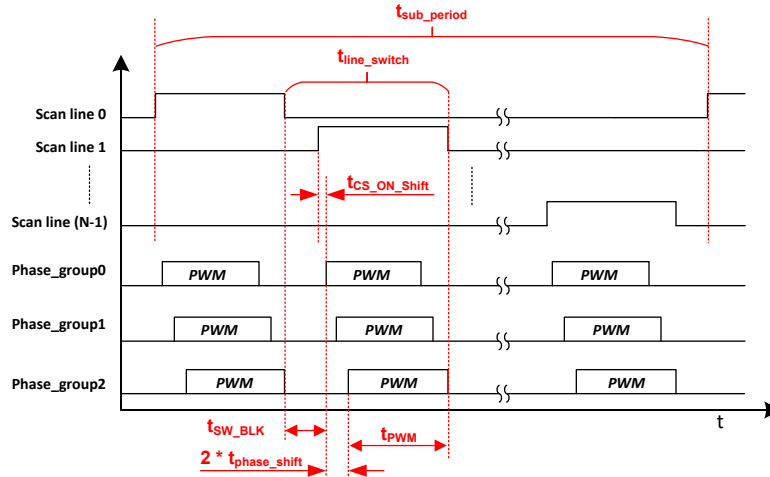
$t_{sub\_period}$

$t_{line\_switch}$

Scan line 0

Scan line 1

$t_{CS\_ON\_Shift}$

Scan line (N-1)

Phase_group0

PWM

PWM

PWM

Phase_group1

PWM

PWM

PWM

Phase_group2

PWM

PWM

PWM

t

$t_{SW\_BLK}$

$t_{PWM}$

2 * $t_{phase\_shift}$